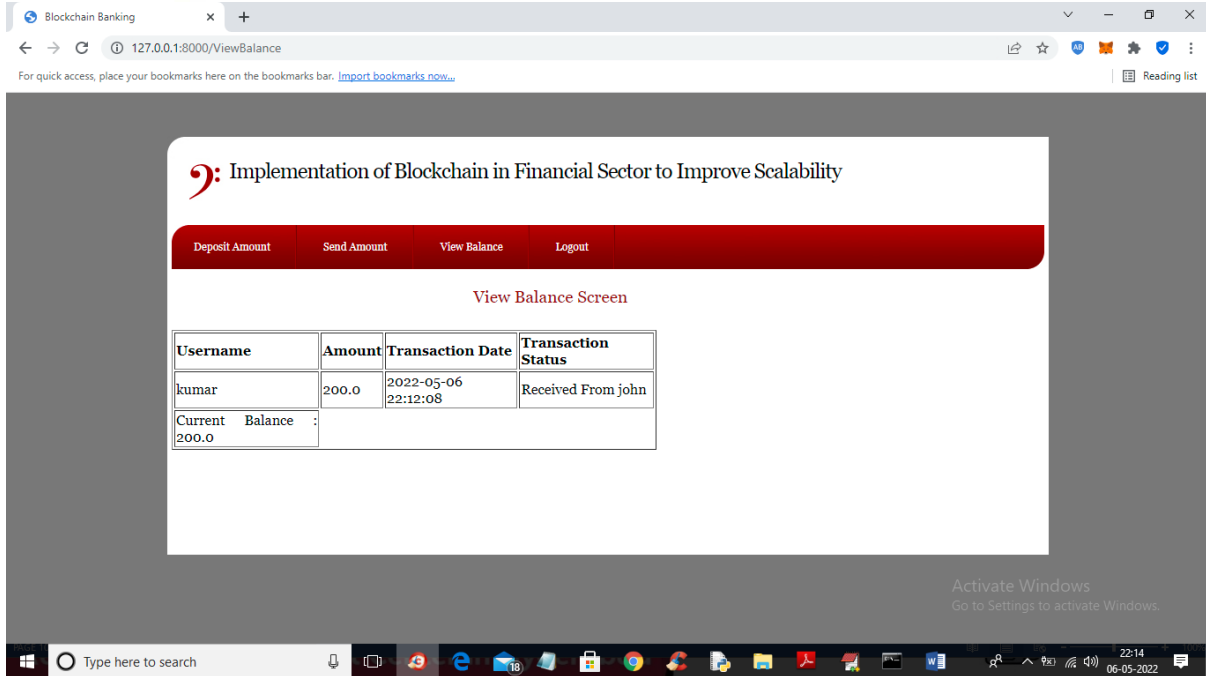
Blockchain Banking

127.0.0.1:8000/ViewBalance

For quick access, place your bookmarks here on the bookmarks bar. Import bookmarks now...

Reading list

Implementation of Blockchain in Financial Sector to Improve Scalability

Deposit Amount | Send Amount | View Balance | Logout

View Balance Screen

| Username | Amount | Transaction Date | Transaction Status |
|---|---|---|---|
| kumar | 200.0 | 2022-05-06 22:12:08 | Received From john |
| Current Balance : 200.0 | | | |

Activate Windows
Go to Settings to activate Windows.

Type here to search

22:14
06-05-2022